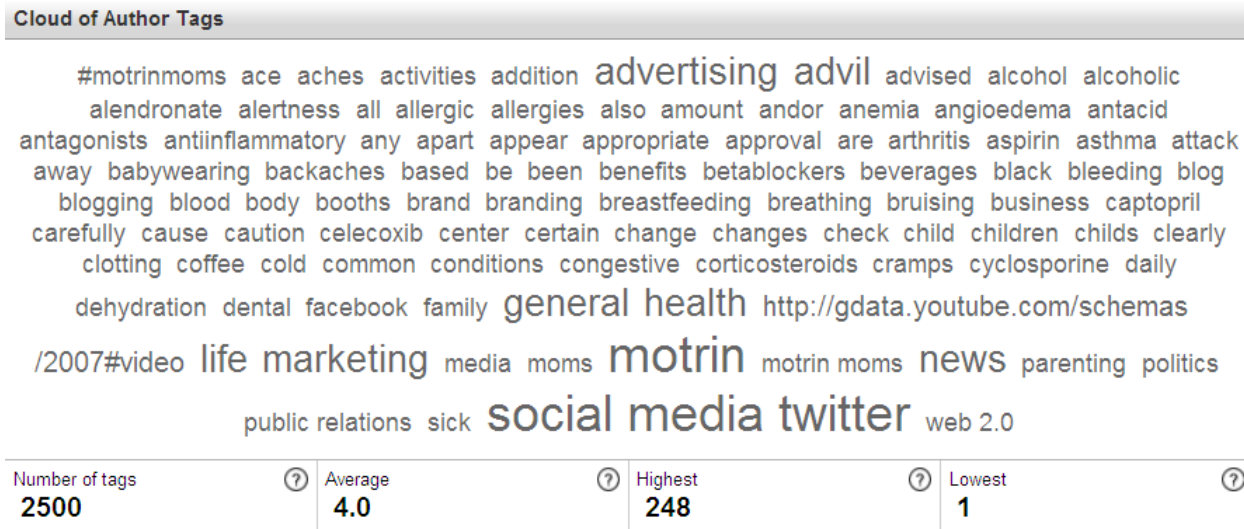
Cloud of Author Tags

#motrinmoms ace aches activities addition advertising advil advised alcohol alcoholic alendronate alertness all allergic allergies also amount andor anemia angioedema antacid antagonists antiinflammatory any apart appear appropriate approval are arthritis aspirin asthma attack away babywearing backaches based be been benefits betablockers beverages black bleeding blog blogging blood body booths brand branding breastfeeding breathing bruising business captopril carefully cause caution celecoxib center certain change changes check child children childs clearly clotting coffee cold common conditions congestive corticosteroids cramps cyclosporine daily dehydration dental facebook family general health http://gdata.youtube.com/schemas/2007#video life marketing media moms motrin motrin moms news parenting politics public relations sick social media twitter web 2.0

| Number of tags ? | Average ? | Highest ? | Lowest ? |
|---|---|---|---|
| 2500 | 4.0 | 248 | 1 |